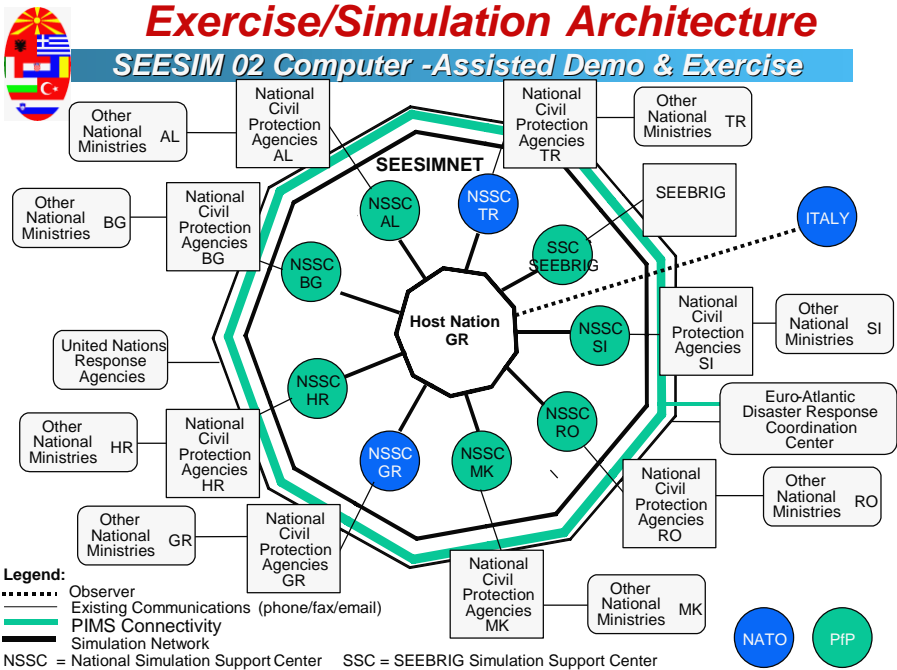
Exercise/Simulation Architecture

SEESIM 02 Computer -Assisted Demo & Exercise

Other National Ministries AL

National Civil Protection Agencies AL

National Civil Protection Agencies TR

Other National Ministries TR

SEESIMNET

NSSC AL

NSSC TR

SEEBRIG

ITALY

Other National Ministries BG

National Civil Protection Agencies BG

NSSC BG

SSC SEEBRIG

Host Nation GR

NSSC SI

National Civil Protection Agencies SI

Other National Ministries SI

United Nations Response Agencies

NSSC HR

Euro-Atlantic Disaster Response Coordination Center

Other National Ministries HR

National Civil Protection Agencies HR

NSSC RO

NSSC GR

NSSC MK

National Civil Protection Agencies RO

Other National Ministries RO

Other National Ministries GR

National Civil Protection Agencies GR

National Civil Protection Agencies MK

Other National Ministries MK

Legend:
Observer
Existing Communications (phone/fax/email)
PIMS Connectivity
Simulation Network

NATO

PfP

NSSC = National Simulation Support Center SSC = SEEBRIG Simulation Support Center